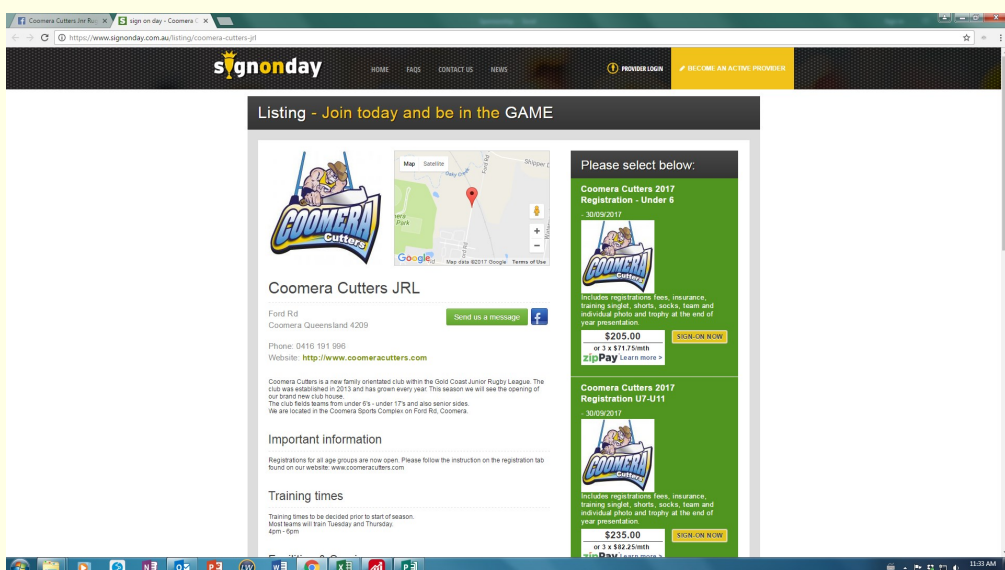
Coomera Cutters Jnr Ru ×
sign on day - Coomera C ×

https://www.signonday.com.au/listing/coomera-cutters-jrl

signonday
HOME FAQS CONTACT US NEWS
PROVIDER LOGIN
BECOME AN ACTIVE PROVIDER

Listing - Join today and be in the GAME

Coomera Cutters

Map Satellite
Ford Rd
Google Map data ©2017 Google Terms of Use

Coomera Cutters JRL

Ford Rd
Coomera Queensland 4209

Send us a message

Phone: 0416 191 996
Website: http://www.coomeracutters.com

Coomera Cutters is a new family orientated club within the Gold Coast Junior Rugby League. The club was established in 2013 and has grown every year. This season we will see the opening of our brand new club house.
The club fields teams from under 6's - under 17's and also senior sides.
We are located in the Coomera Sports Complex on Ford Rd, Coomera.

Important information

Registrations for all age groups are now open. Please follow the instruction on the registration tab found on our website: www.coomeracutters.com

Training times

Training times to be decided prior to start of season.
Most teams will train Tuesday and Thursday.
4pm - 6pm

Please select below:

Coomera Cutters 2017 Registration - Under 6
- 30/09/2017
Includes registrations fees, insurance, training singlet, shorts, socks, team and individual photo and trophy at the end of year presentation.
$205.00
or 3 x $71.75/mth
zipPay Learn more >
SIGN-ON NOW

Coomera Cutters 2017 Registration U7-U11
- 30/09/2017
Includes registrations fees, insurance, training singlet, shorts, socks, team and individual photo and trophy at the end of year presentation.
$235.00
or 3 x $82.25/mth
zipPay Learn more >
SIGN-ON NOW

11:33 AM